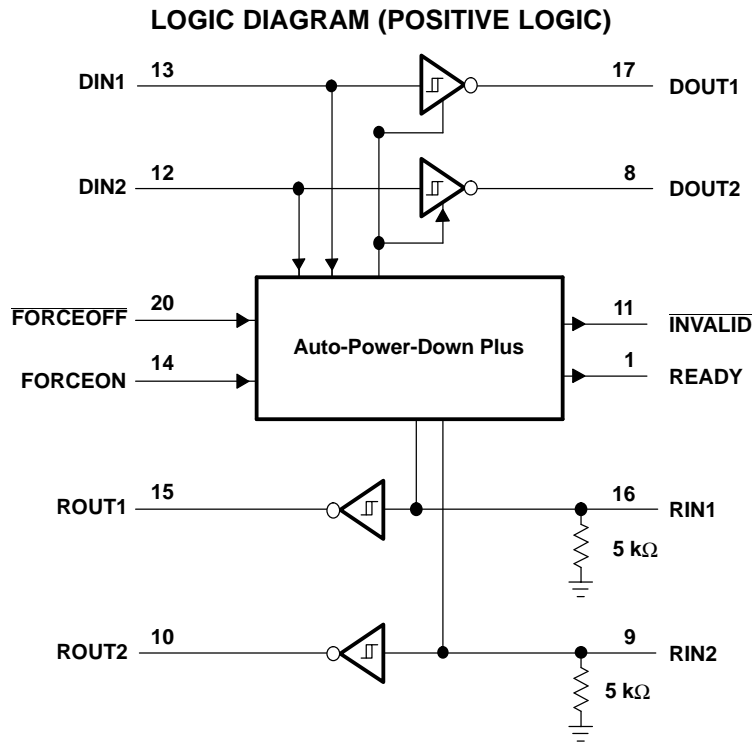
LOGIC DIAGRAM (POSITIVE LOGIC)

DIN1 13

17 DOUT1

DIN2 12

8 DOUT2

$\overline{\text{FORCEOFF}}$ 20

FORCEON 14

Auto-Power-Down Plus

11 $\overline{\text{INVALID}}$

1 READY

ROUT1 15

16 RIN1

5 k$\Omega$

ROUT2 10

9 RIN2

5 k$\Omega$